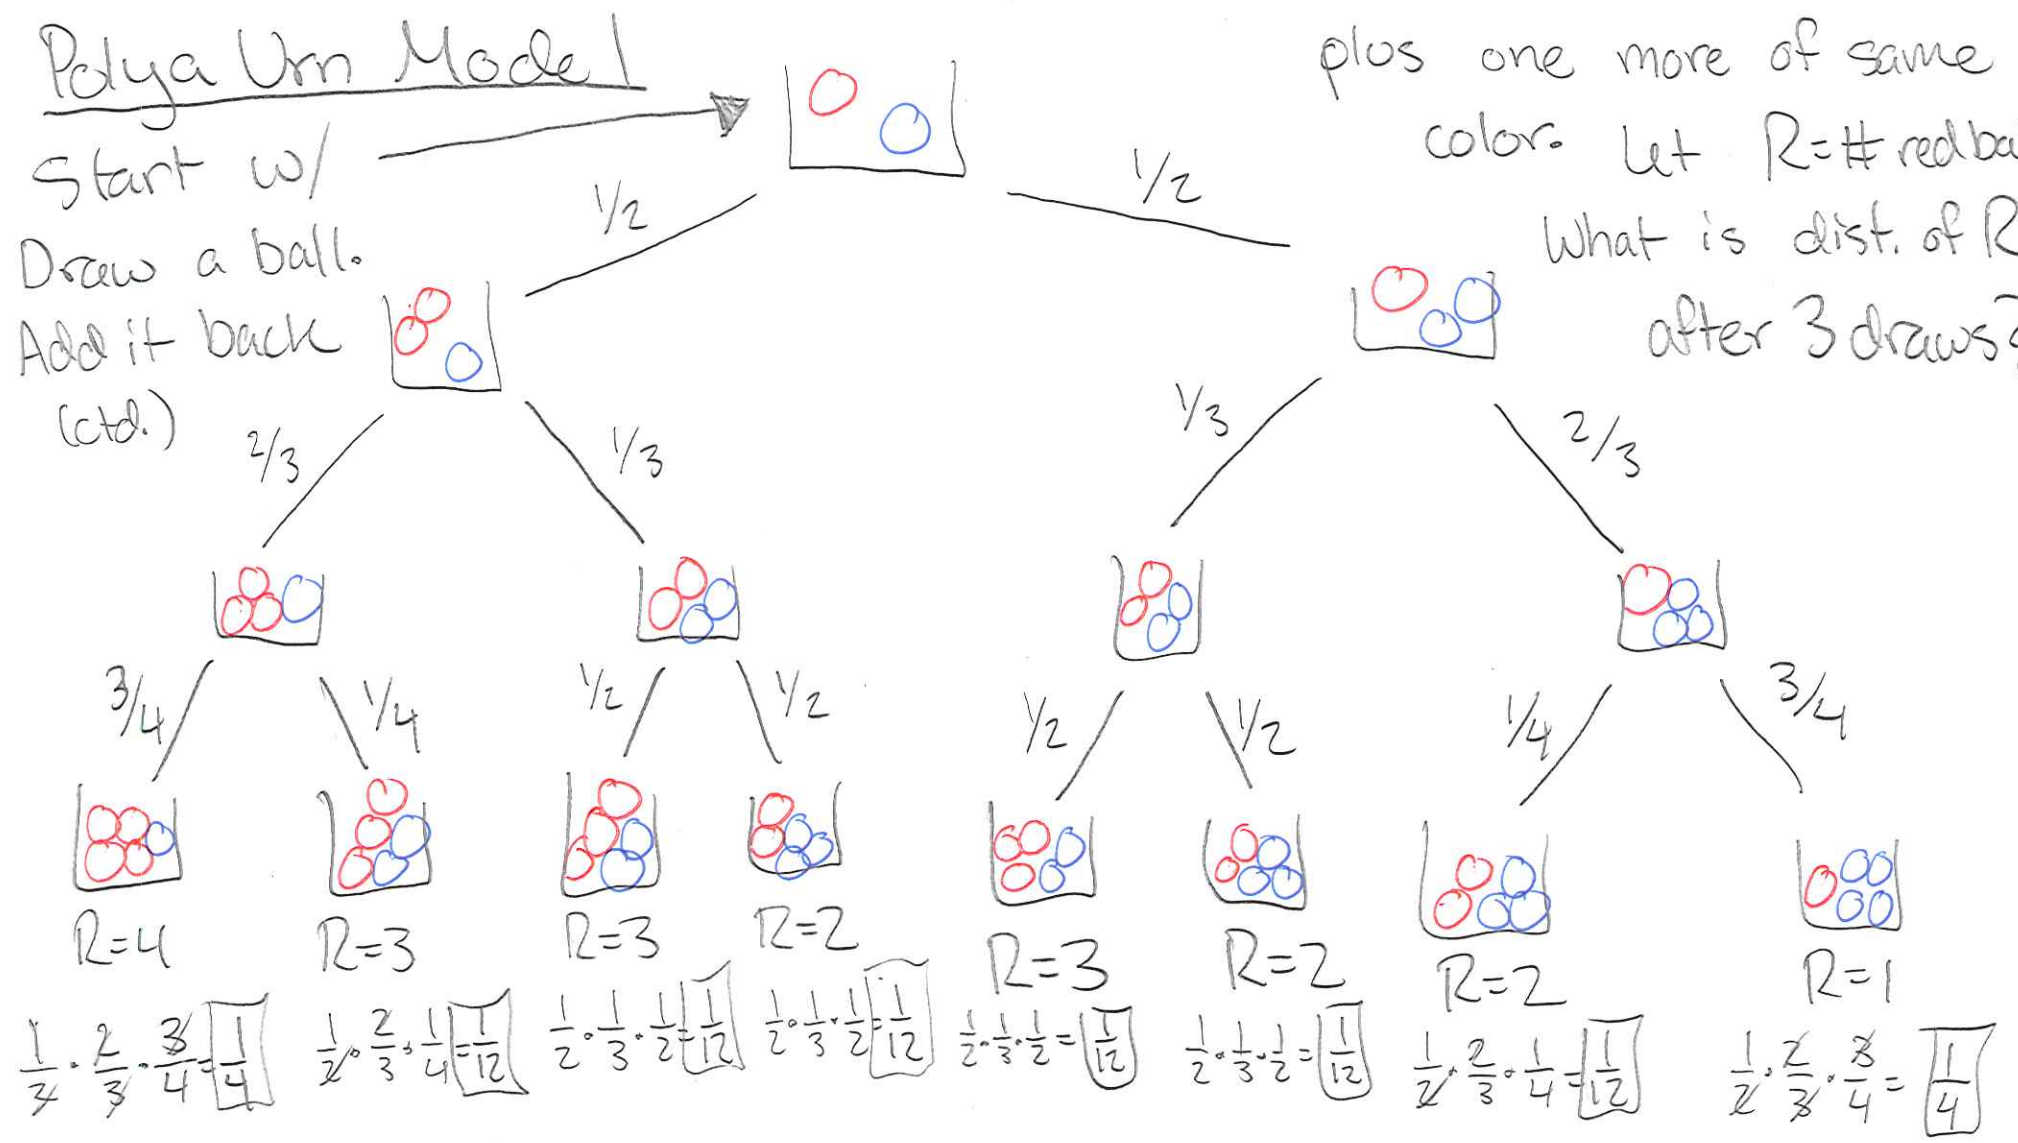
Polya Urn Model

Start w/

Draw a ball. Add it back (ctd.)

plus one more of same color. Let R=# red ba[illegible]

What is dist. of R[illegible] after 3 draws?

$\frac{1}{2}$

$\frac{1}{2}$

$\frac{2}{3}$

$\frac{1}{3}$

$\frac{1}{3}$

$\frac{2}{3}$

$\frac{3}{4}$

$\frac{1}{4}$

$\frac{1}{2}$

$\frac{1}{2}$

$\frac{1}{2}$

$\frac{1}{2}$

$\frac{1}{4}$

$\frac{3}{4}$

R=4

R=3

R=3

R=2

R=3

R=2

R=2

R=1

$\frac{1}{2}\cdot\frac{2}{3}\cdot\frac{3}{4}=\boxed{\frac{1}{4}}$

$\frac{1}{2}\cdot\frac{2}{3}\cdot\frac{1}{4}=\boxed{\frac{1}{12}}$

$\frac{1}{2}\cdot\frac{1}{3}\cdot\frac{1}{2}=\boxed{\frac{1}{12}}$

$\frac{1}{2}\cdot\frac{1}{3}\cdot\frac{1}{2}=\boxed{\frac{1}{12}}$

$\frac{1}{2}\cdot\frac{1}{3}\cdot\frac{1}{2}=\boxed{\frac{1}{12}}$

$\frac{1}{2}\cdot\frac{1}{3}\cdot\frac{1}{2}=\boxed{\frac{1}{12}}$

$\frac{1}{2}\cdot\frac{2}{3}\cdot\frac{1}{4}=\boxed{\frac{1}{12}}$

$\frac{1}{2}\cdot\frac{2}{3}\cdot\frac{3}{4}=\boxed{\frac{1}{4}}$